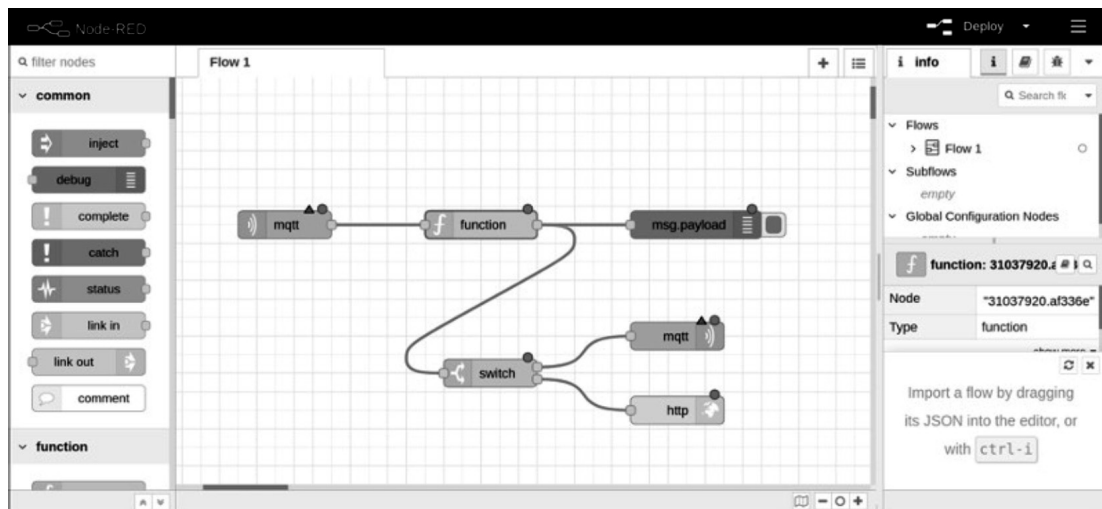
Node-RED
Deploy

filter nodes
common
inject
debug
complete
catch
status
link in
link out
comment
function

Flow 1

mqtt
function
msg.payload
mqtt
switch
http

info
Search flc
Flows
Flow 1
Subflows
empty
Global Configuration Nodes

function: 31037920.a

| Node | "31037920.af336e" |
|---|---|
| Type | function |

Import a flow by dragging its JSON into the editor, or with ctrl-i